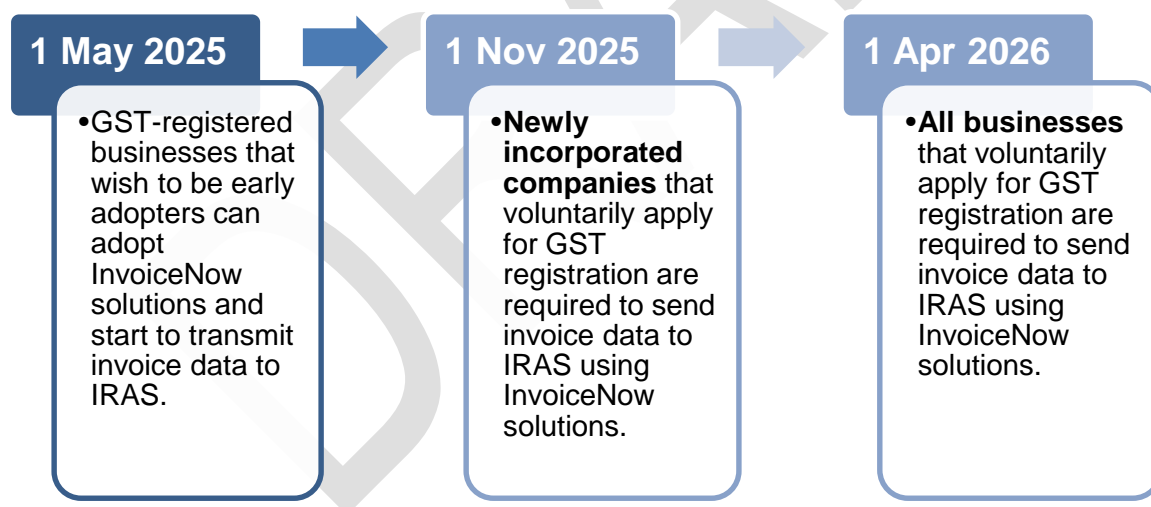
1 May 2025

• GST-registered businesses that wish to be early adopters can adopt InvoiceNow solutions and start to transmit invoice data to IRAS.

1 Nov 2025

• **Newly incorporated companies** that voluntarily apply for GST registration are required to send invoice data to IRAS using InvoiceNow solutions.

1 Apr 2026

• **All businesses** that voluntarily apply for GST registration are required to send invoice data to IRAS using InvoiceNow solutions.